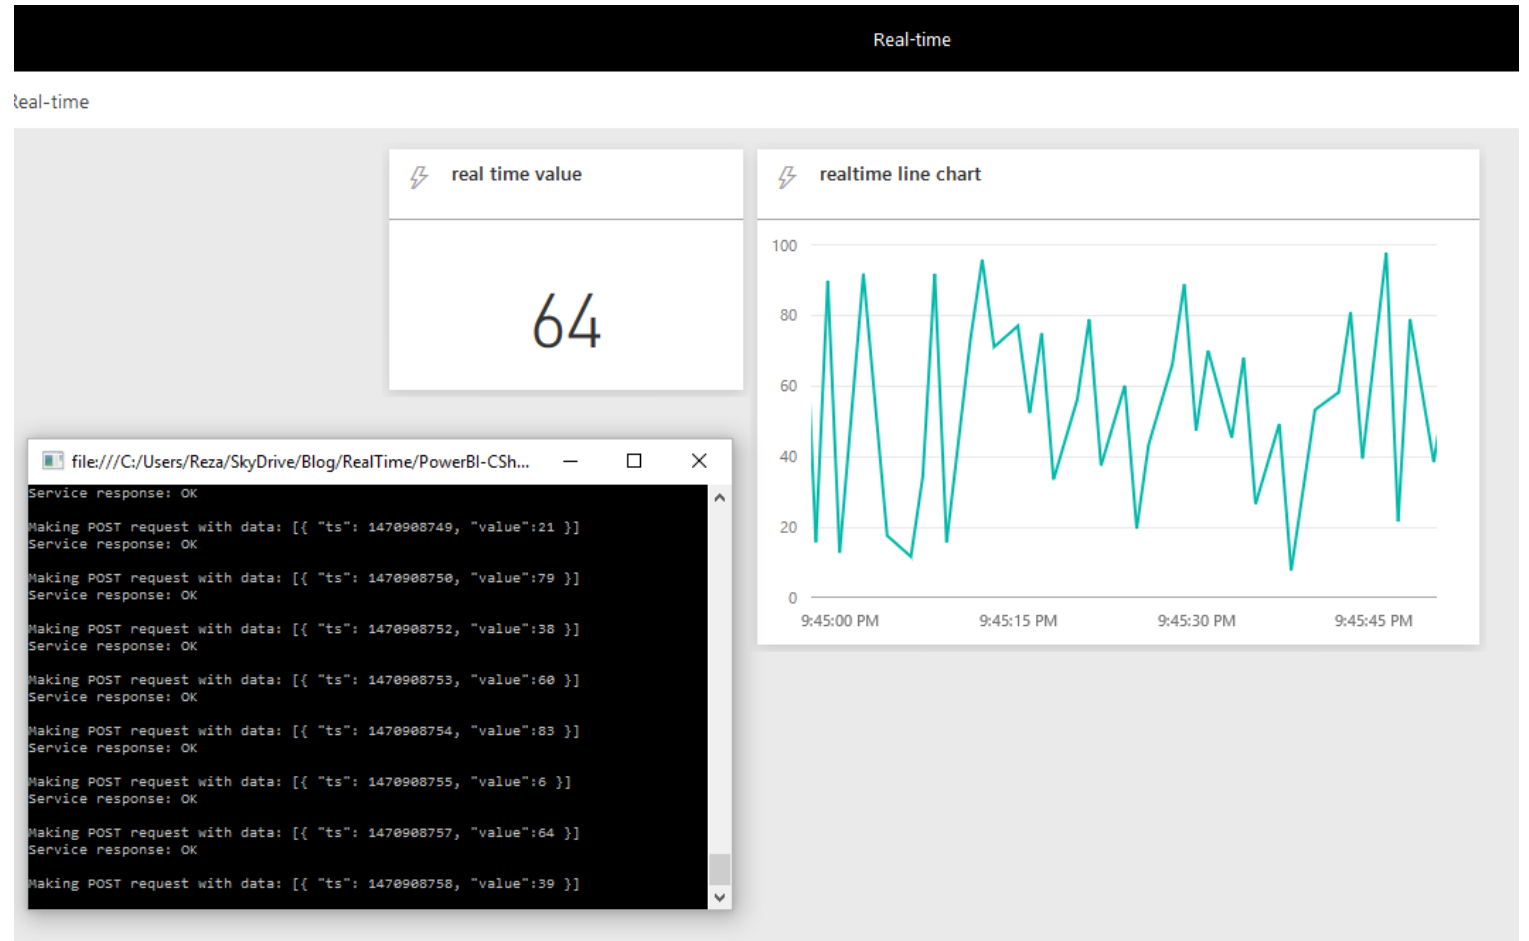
Real-time

Real-time

real time value

64

realtime line chart

100
80
60
40
20
0

9:45:00 PM 9:45:15 PM 9:45:30 PM 9:45:45 PM

file:///C:/Users/Reza/SkyDrive/Blog/RealTime/PowerBI-CSh...

Service response: OK

Making POST request with data: [{ "ts": 1470908749, "value":21 }]
Service response: OK

Making POST request with data: [{ "ts": 1470908750, "value":79 }]
Service response: OK

Making POST request with data: [{ "ts": 1470908752, "value":38 }]
Service response: OK

Making POST request with data: [{ "ts": 1470908753, "value":60 }]
Service response: OK

Making POST request with data: [{ "ts": 1470908754, "value":83 }]
Service response: OK

Making POST request with data: [{ "ts": 1470908755, "value":6 }]
Service response: OK

Making POST request with data: [{ "ts": 1470908757, "value":64 }]
Service response: OK

Making POST request with data: [{ "ts": 1470908758, "value":39 }]